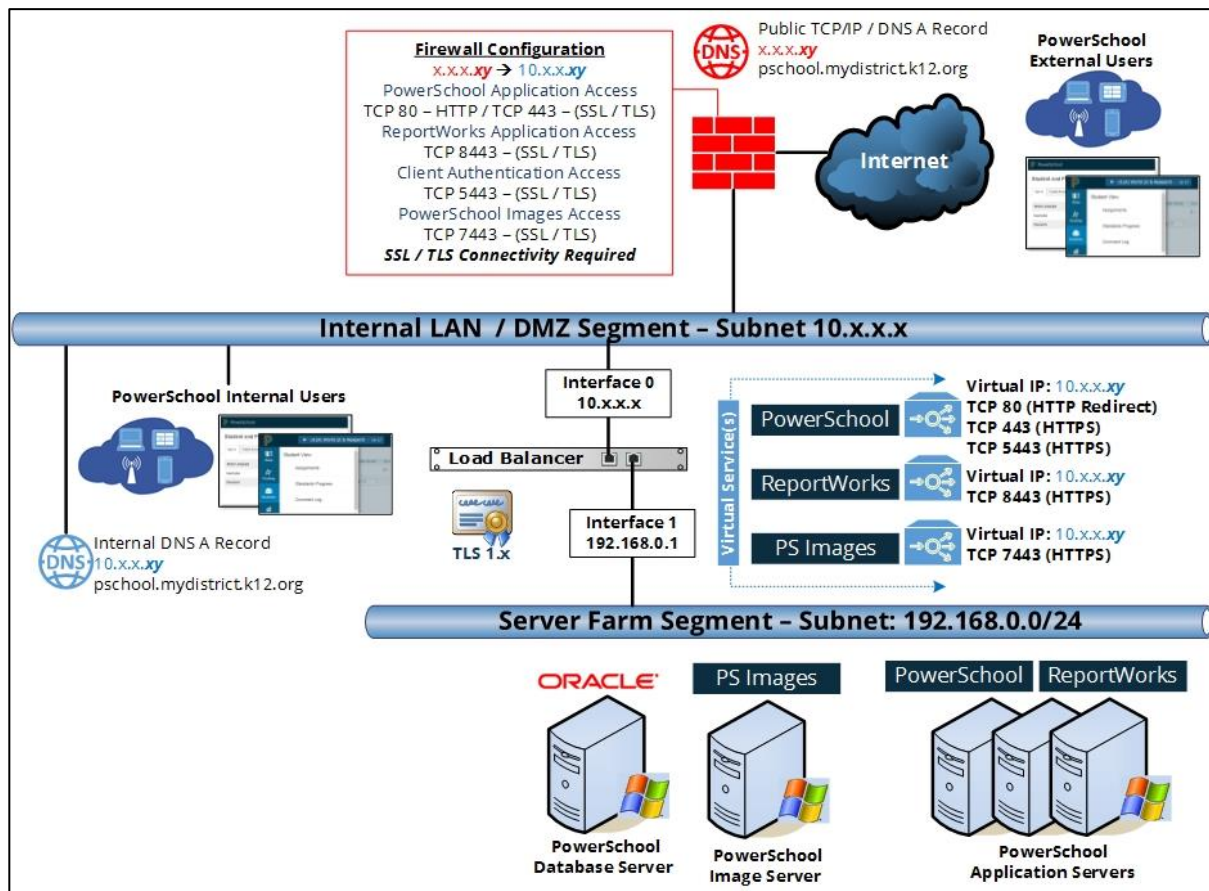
Firewall Configuration
x.x.x.xy → 10.x.x.xy
PowerSchool Application Access
TCP 80 – HTTP / TCP 443 – (SSL / TLS)
ReportWorks Application Access
TCP 8443 – (SSL / TLS)
Client Authentication Access
TCP 5443 – (SSL / TLS)
PowerSchool Images Access
TCP 7443 – (SSL / TLS)
SSL / TLS Connectivity Required

DNS
Public TCP/IP / DNS A Record
x.x.x.xy
pschool.mydistrict.k12.org

PowerSchool
External Users

Internet

Internal LAN / DMZ Segment – Subnet 10.x.x.x

PowerSchool Internal Users

Interface 0
10.x.x.x

Load Balancer

TLS 1.x

Interface 1
192.168.0.1

DNS
Internal DNS A Record
10.x.x.xy
pschool.mydistrict.k12.org

Virtual Service(s)

PowerSchool
Virtual IP: 10.x.x.xy
TCP 80 (HTTP Redirect)
TCP 443 (HTTPS)
TCP 5443 (HTTPS)

ReportWorks
Virtual IP: 10.x.x.xy
TCP 8443 (HTTPS)

PS Images
Virtual IP: 10.x.x.xy
TCP 7443 (HTTPS)

Server Farm Segment – Subnet: 192.168.0.0/24

ORACLE
PowerSchool
Database Server

PS Images
PowerSchool
Image Server

PowerSchool ReportWorks
PowerSchool
Application Servers